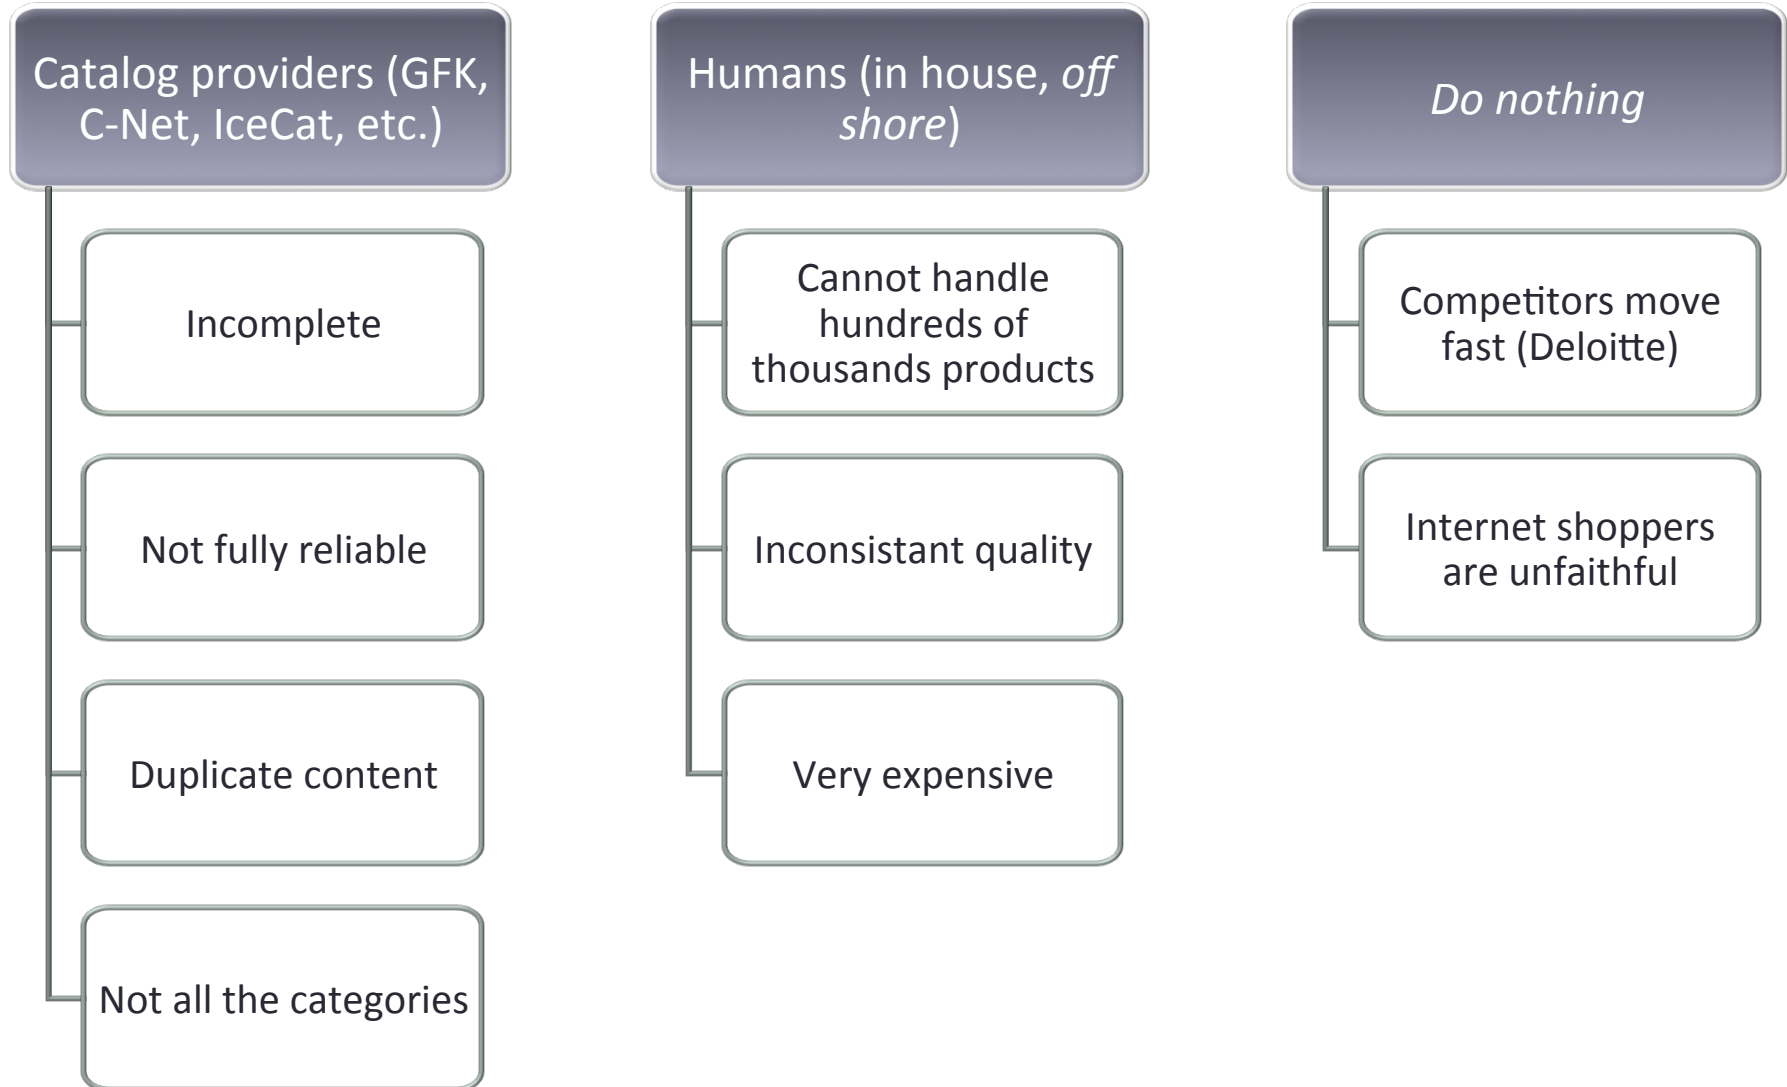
Catalog providers (GFK, C-Net, IceCat, etc.)

Incomplete

Not fully reliable

Duplicate content

Not all the categories

Humans (in house, *off shore*)

Cannot handle hundreds of thousands products

Inconsistant quality

Very expensive

*Do nothing*

Competitors move fast (Deloitte)

Internet shoppers are unfaithful